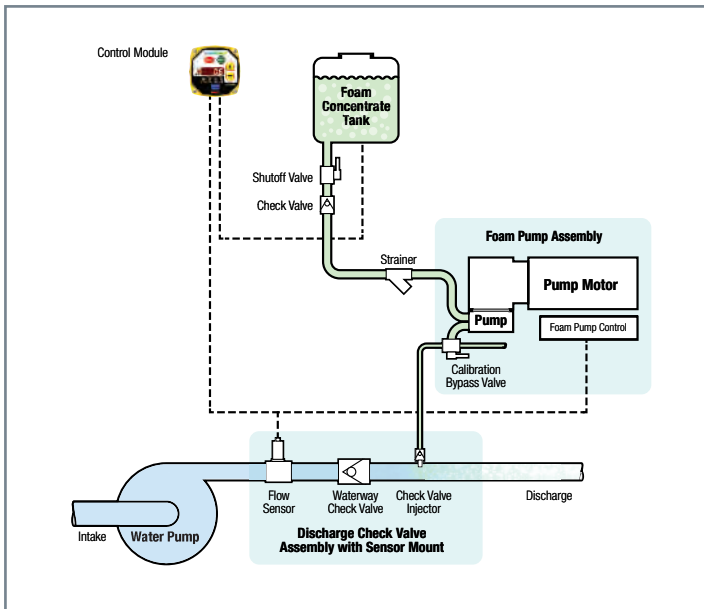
Control Module

Foam Concentrate Tank

Shutoff Valve

Check Valve

Foam Pump Assembly

Strainer

Pump Motor

Pump

Foam Pump Control

Calibration Bypass Valve

Flow Sensor

Waterway Check Valve

Check Valve Injector

Discharge

Intake

Water Pump

Discharge Check Valve Assembly with Sensor Mount